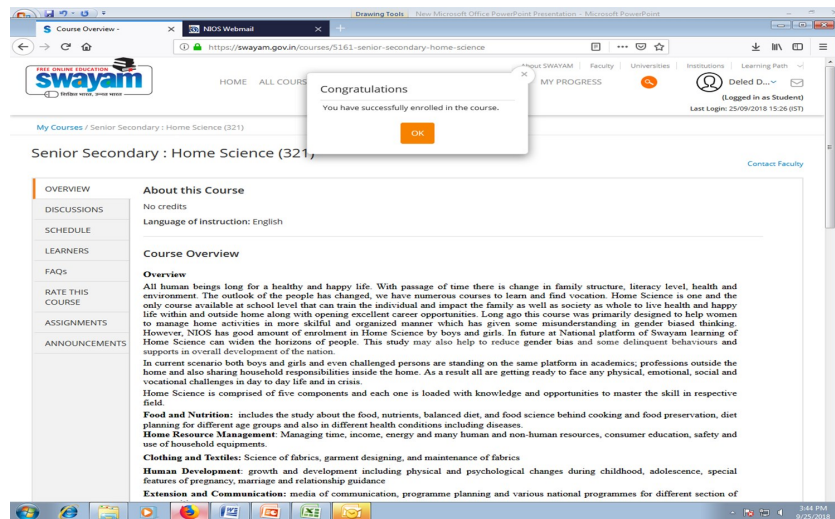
Drawing Tools New Microsoft Office PowerPoint Presentation - Microsoft PowerPoint

Course Overview -
NIOS Webmail

https://swayam.gov.in/courses/5161-senior-secondary-home-science

FREE ONLINE EDUCATION
swayam

HOME ALL COURS

About SWAYAM | Faculty | Universities | Institutions | Learning Path

MY PROGRESS

Deled D...
(Logged in as Student)
Last Login: 25/09/2018 15:26 (IST)

Congratulations
You have successfully enrolled in the course.
OK

My Courses / Senior Secondary : Home Science (321)

Senior Secondary : Home Science (321)

Contact Faculty

OVERVIEW
DISCUSSIONS
SCHEDULE
LEARNERS
FAQs
RATE THIS COURSE
ASSIGNMENTS
ANNOUNCEMENTS

About this Course

No credits

Language of instruction: English

Course Overview

Overview

All human beings long for a healthy and happy life. With passage of time there is change in family structure, literacy level, health and environment. The outlook of the people has changed, we have numerous courses to learn and find vocation. Home Science is one and the only course available at school level that can train the individual and impact the family as well as society as whole to live health and happy life within and outside home along with opening excellent career opportunities. Long ago this course was primarily designed to help women to manage home activities in more skilful and organized manner which has given some misunderstanding in gender biased thinking. However, NIOS has good amount of enrolment in Home Science by boys and girls. In future at National platform of Swayam learning of Home Science can widen the horizons of people. This study may also help to reduce gender bias and some delinquent behaviours and supports in overall development of the nation.

In current scenario both boys and girls and even challenged persons are standing on the same platform in academics; professions outside the home and also sharing household responsibilities inside the home. As a result all are getting ready to face any physical, emotional, social and vocational challenges in day to day life and in crisis.

Home Science is comprised of five components and each one is loaded with knowledge and opportunities to master the skill in respective field.

Food and Nutrition: includes the study about the food, nutrients, balanced diet, and food science behind cooking and food preservation, diet planning for different age groups and also in different health conditions including diseases.

Home Resource Management: Managing time, income, energy and many human and non-human resources, consumer education, safety and use of household equipments.

Clothing and Textiles: Science of fabrics, garment designing, and maintenance of fabrics

Human Development: growth and development including physical and psychological changes during childhood, adolescence, special features of pregnancy, marriage and relationship guidance

Extension and Communication: media of communication, programme planning and various national programmes for different section of

3:44 PM
9/25/2018